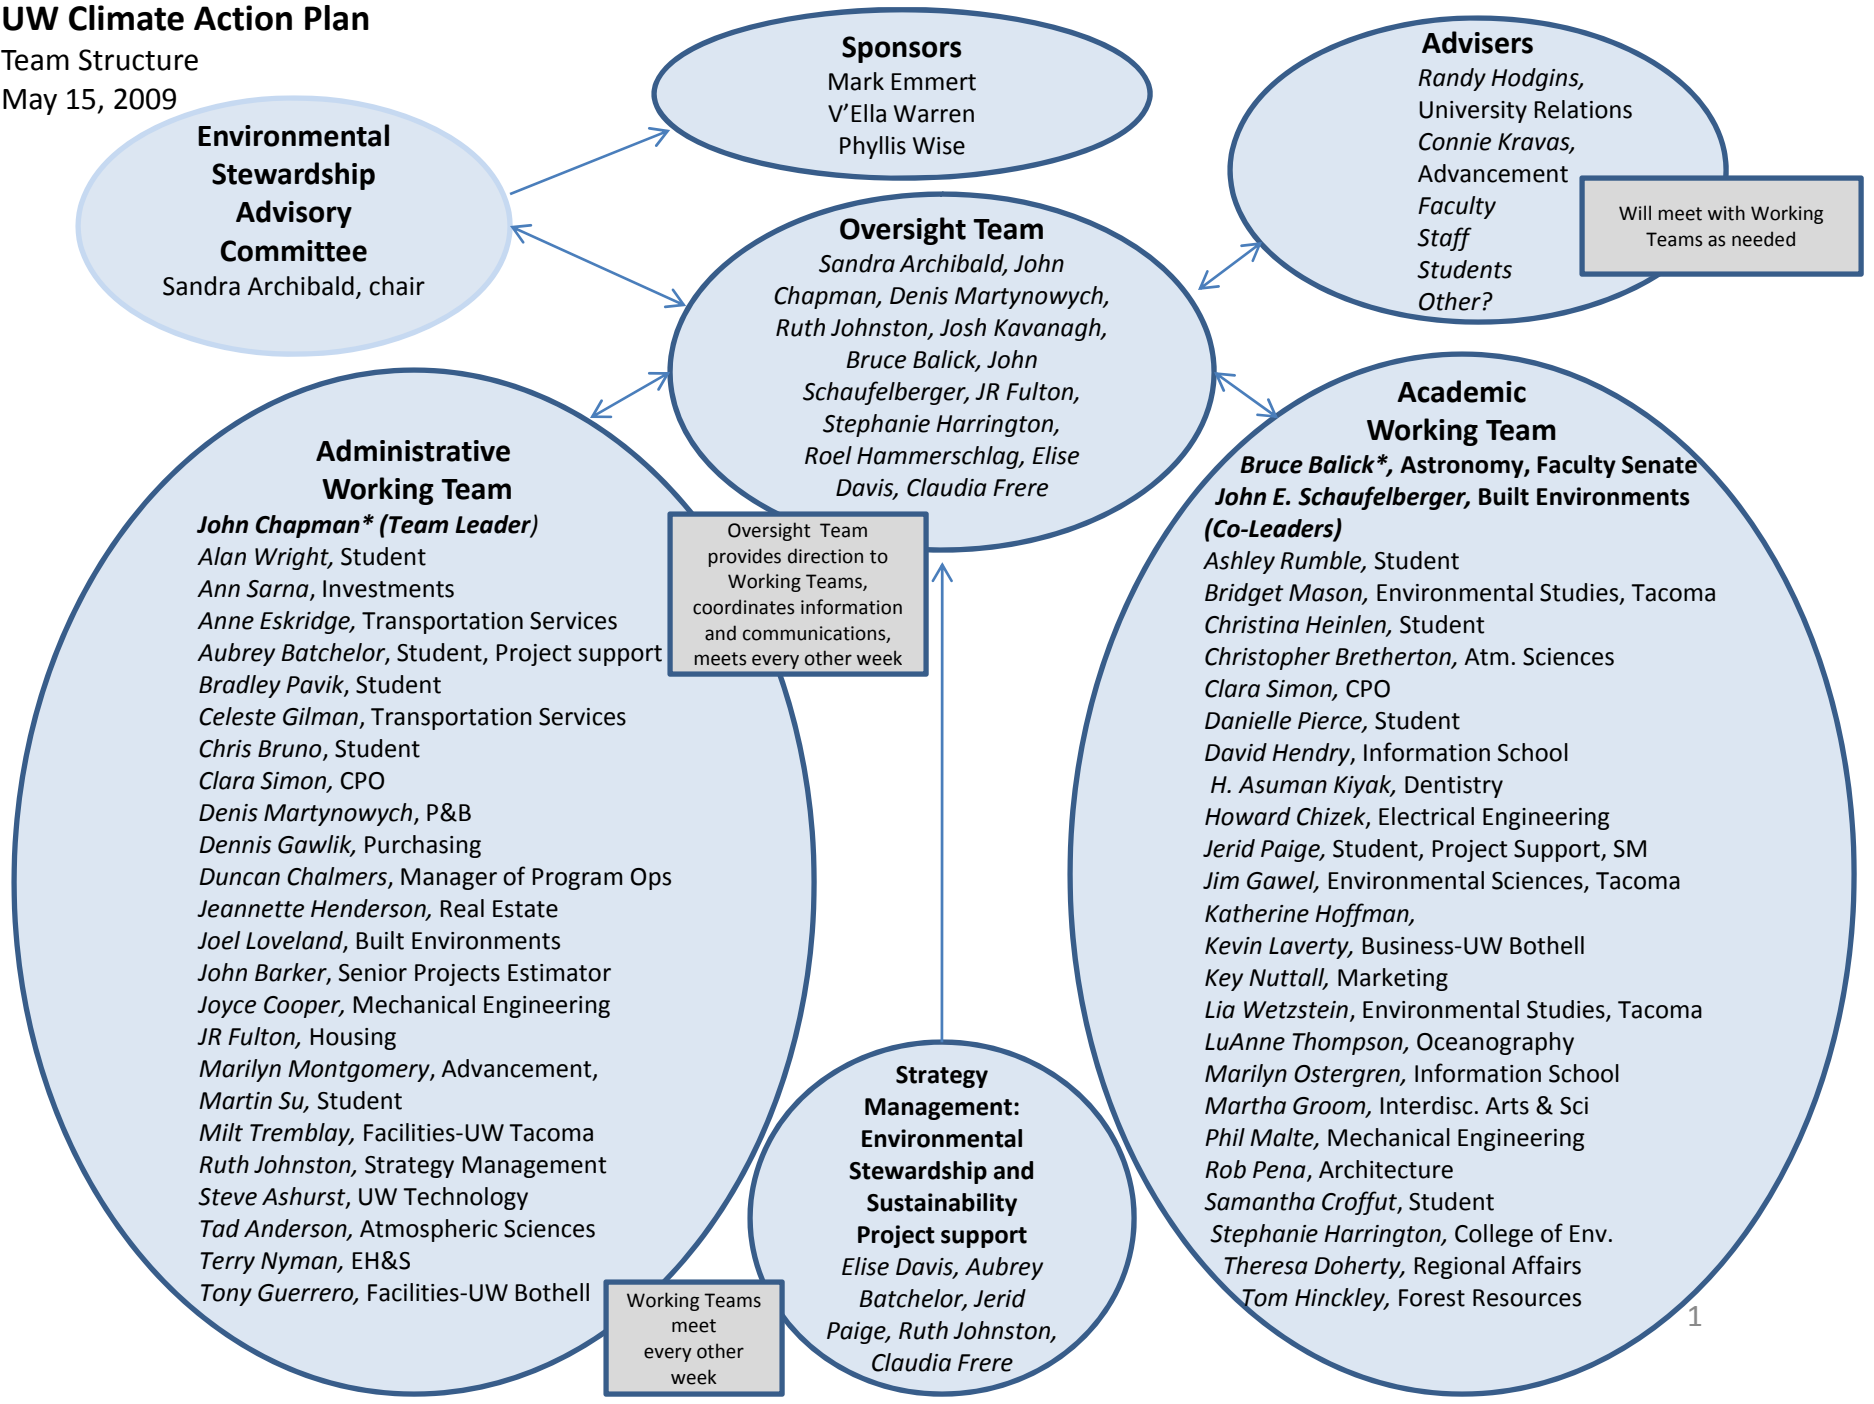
UW Climate Action Plan
Team Structure
May 15, 2009

Sponsors
Mark Emmert
V'Ella Warren
Phyllis Wise

Advisers
Randy Hodgins, University Relations
Connie Kravas, Advancement
Faculty
Staff
Students
Other?

Will meet with Working Teams as needed

Environmental Stewardship Advisory Committee
Sandra Archibald, chair

Oversight Team
Sandra Archibald, John Chapman, Denis Martynowych, Ruth Johnston, Josh Kavanagh, Bruce Balick, John Schaufelberger, JR Fulton, Stephanie Harrington, Roel Hammerschlag, Elise Davis, Claudia Frere

Oversight Team provides direction to Working Teams, coordinates information and communications, meets every other week

Administrative Working Team
John Chapman* (Team Leader)
Alan Wright, Student
Ann Sarna, Investments
Anne Eskridge, Transportation Services
Aubrey Batchelor, Student, Project support
Bradley Pavik, Student
Celeste Gilman, Transportation Services
Chris Bruno, Student
Clara Simon, CPO
Denis Martynowych, P&B
Dennis Gawlik, Purchasing
Duncan Chalmers, Manager of Program Ops
Jeannette Henderson, Real Estate
Joel Loveland, Built Environments
John Barker, Senior Projects Estimator
Joyce Cooper, Mechanical Engineering
JR Fulton, Housing
Marilyn Montgomery, Advancement,
Martin Su, Student
Milt Tremblay, Facilities-UW Tacoma
Ruth Johnston, Strategy Management
Steve Ashurst, UW Technology
Tad Anderson, Atmospheric Sciences
Terry Nyman, EH&S
Tony Guerrero, Facilities-UW Bothell

Working Teams meet every other week

Strategy Management: Environmental Stewardship and Sustainability Project support
Elise Davis, Aubrey Batchelor, Jerid Paige, Ruth Johnston, Claudia Frere

Academic Working Team
Bruce Balick*, Astronomy, Faculty Senate
John E. Schaufelberger, Built Environments (Co-Leaders)
Ashley Rumble, Student
Bridget Mason, Environmental Studies, Tacoma
Christina Heinlen, Student
Christopher Bretherton, Atm. Sciences
Clara Simon, CPO
Danielle Pierce, Student
David Hendry, Information School
H. Asuman Kiyak, Dentistry
Howard Chizek, Electrical Engineering
Jerid Paige, Student, Project Support, SM
Jim Gawel, Environmental Sciences, Tacoma
Katherine Hoffman,
Kevin Laverty, Business-UW Bothell
Key Nuttall, Marketing
Lia Wetzstein, Environmental Studies, Tacoma
LuAnne Thompson, Oceanography
Marilyn Ostergren, Information School
Martha Groom, Interdisc. Arts & Sci
Phil Malte, Mechanical Engineering
Rob Pena, Architecture
Samantha Croffut, Student
Stephanie Harrington, College of Env.
Theresa Doherty, Regional Affairs
Tom Hinckley, Forest Resources

1